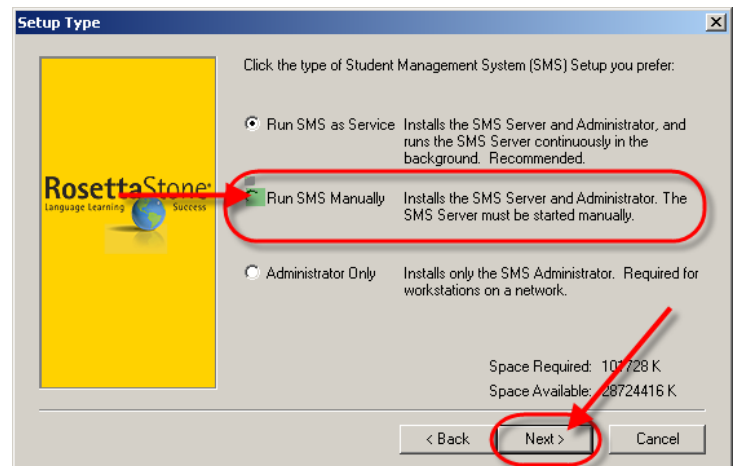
Setup Type

X

RosettaStone
Language Learning Success

Click the type of Student Management System (SMS) Setup you prefer:

Run SMS as Service Installs the SMS Server and Administrator, and runs the SMS Server continuously in the background. Recommended.

Run SMS Manually Installs the SMS Server and Administrator. The SMS Server must be started manually.

Administrator Only Installs only the SMS Administrator. Required for workstations on a network.

Space Required: 10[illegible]728 K
Space Available: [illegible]28724416 K

< Back
Next >
Cancel